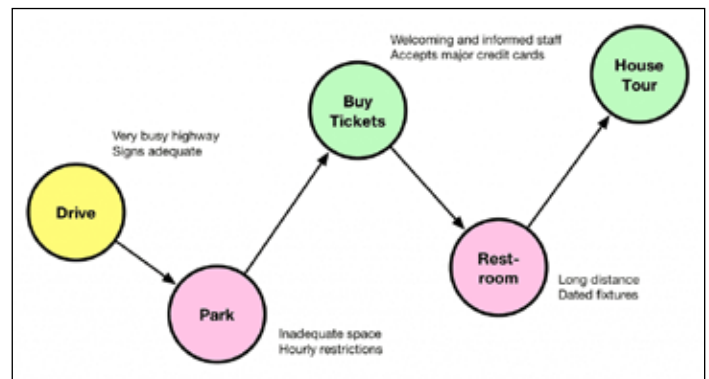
Very busy highway
Signs adequate

Drive

Park

Inadequate space
Hourly restrictions

Welcoming and informed staff
Accepts major credit cards

Buy Tickets

Rest-room

Long distance
Dated fixtures

House Tour